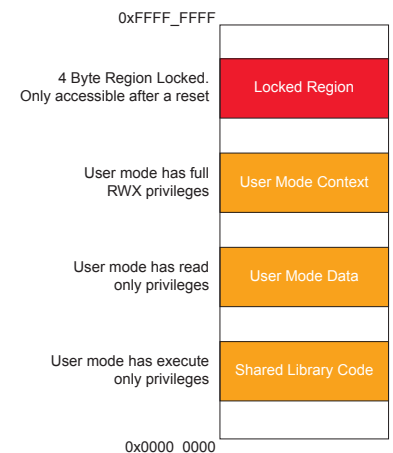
0xFFFF_FFFF

4 Byte Region Locked. Only accessible after a reset

Locked Region

User mode has full RWX privileges

User Mode Context

User mode has read only privileges

User Mode Data

User mode has execute only privileges

Shared Library Code

0x0000 0000